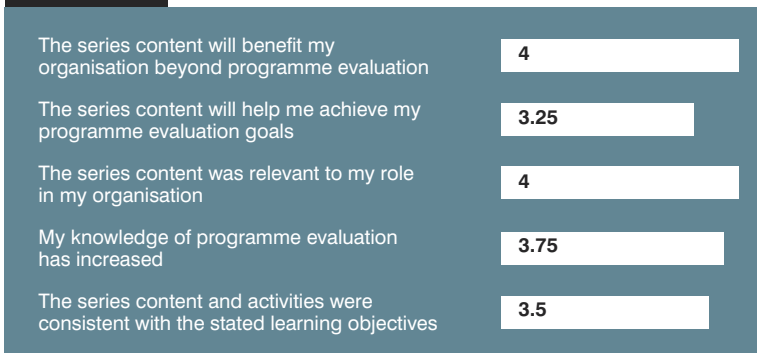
The series content will benefit my organisation beyond programme evaluation

4

The series content will help me achieve my programme evaluation goals

3.25

The series content was relevant to my role in my organisation

4

My knowledge of programme evaluation has increased

3.75

The series content and activities were consistent with the stated learning objectives

3.5